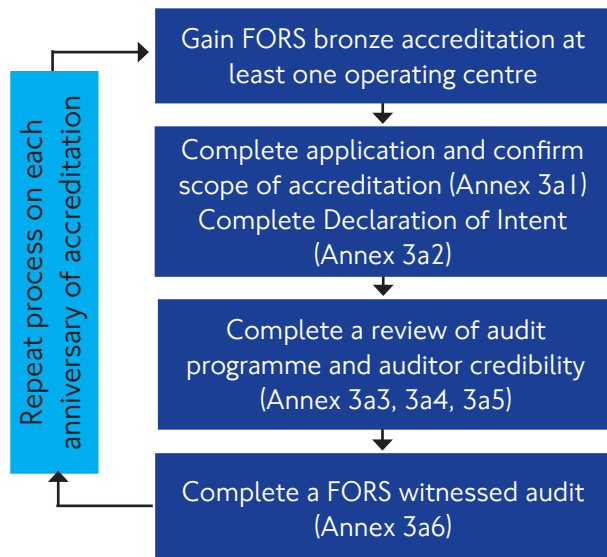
Repeat process on each anniversary of accreditation

Gain FORS bronze accreditation at least one operating centre

Complete application and confirm scope of accreditation (Annex 3a1)
Complete Declaration of Intent (Annex 3a2)

Complete a review of audit programme and auditor credibility (Annex 3a3, 3a4, 3a5)

Complete a FORS witnessed audit (Annex 3a6)